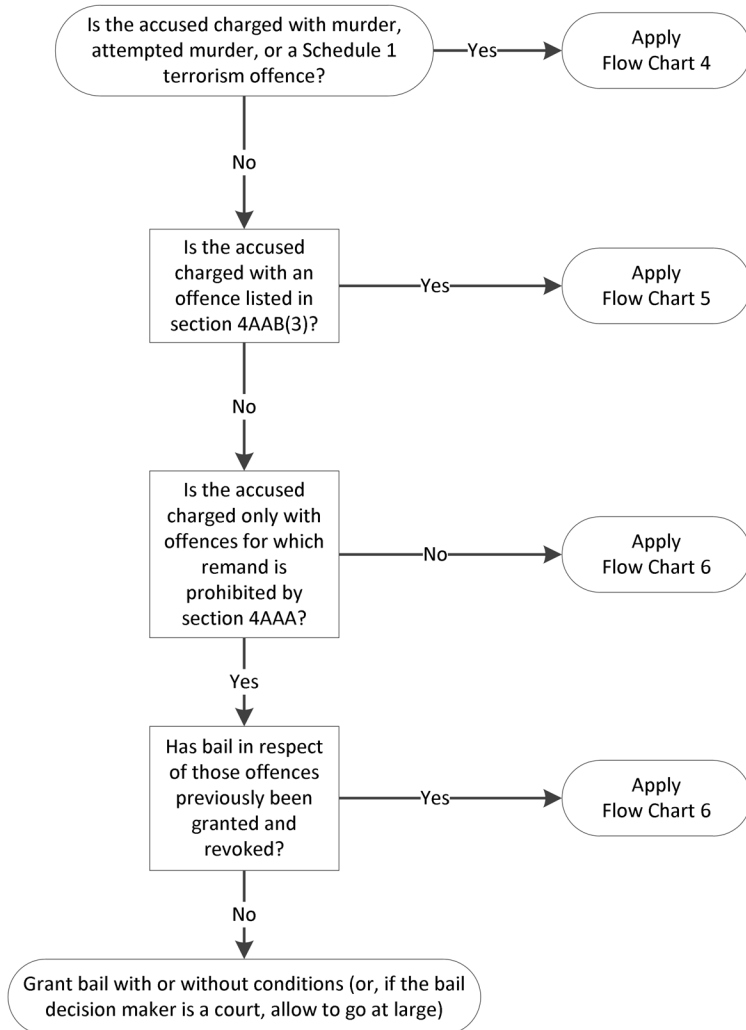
Is the accused charged with murder, attempted murder, or a Schedule 1 terrorism offence?

Yes

Apply Flow Chart 4

No

Is the accused charged with an offence listed in section 4AAB(3)?

Yes

Apply Flow Chart 5

No

Is the accused charged only with offences for which remand is prohibited by section 4AAA?

No

Apply Flow Chart 6

Yes

Has bail in respect of those offences previously been granted and revoked?

Yes

Apply Flow Chart 6

No

Grant bail with or without conditions (or, if the bail decision maker is a court, allow to go at large)